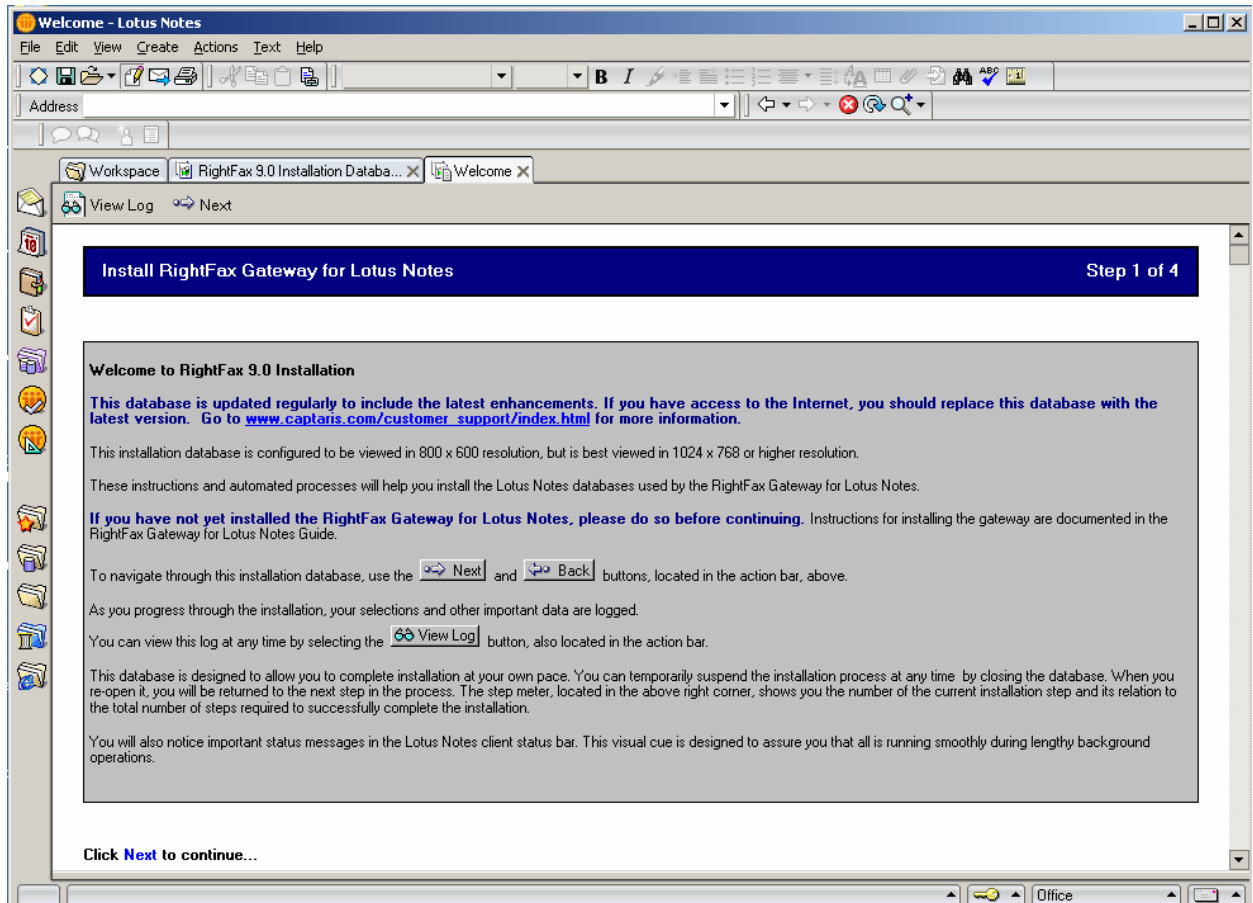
Welcome - Lotus Notes

File Edit View Create Actions Text Help

Address

Workspace | RightFax 9.0 Installation Databa... | Welcome

View Log Next

Install RightFax Gateway for Lotus Notes

Step 1 of 4

Welcome to RightFax 9.0 Installation

This database is updated regularly to include the latest enhancements. If you have access to the Internet, you should replace this database with the latest version. Go to www.captaris.com/customer_support/index.html for more information.

This installation database is configured to be viewed in 800 x 600 resolution, but is best viewed in 1024 x 768 or higher resolution.

These instructions and automated processes will help you install the Lotus Notes databases used by the RightFax Gateway for Lotus Notes.

If you have not yet installed the RightFax Gateway for Lotus Notes, please do so before continuing. Instructions for installing the gateway are documented in the RightFax Gateway for Lotus Notes Guide.

To navigate through this installation database, use the Next and Back buttons, located in the action bar, above.

As you progress through the installation, your selections and other important data are logged.

You can view this log at any time by selecting the View Log button, also located in the action bar.

This database is designed to allow you to complete installation at your own pace. You can temporarily suspend the installation process at any time by closing the database. When you re-open it, you will be returned to the next step in the process. The step meter, located in the above right corner, shows you the number of the current installation step and its relation to the total number of steps required to successfully complete the installation.

You will also notice important status messages in the Lotus Notes client status bar. This visual cue is designed to assure you that all is running smoothly during lengthy background operations.

Click Next to continue...

Office